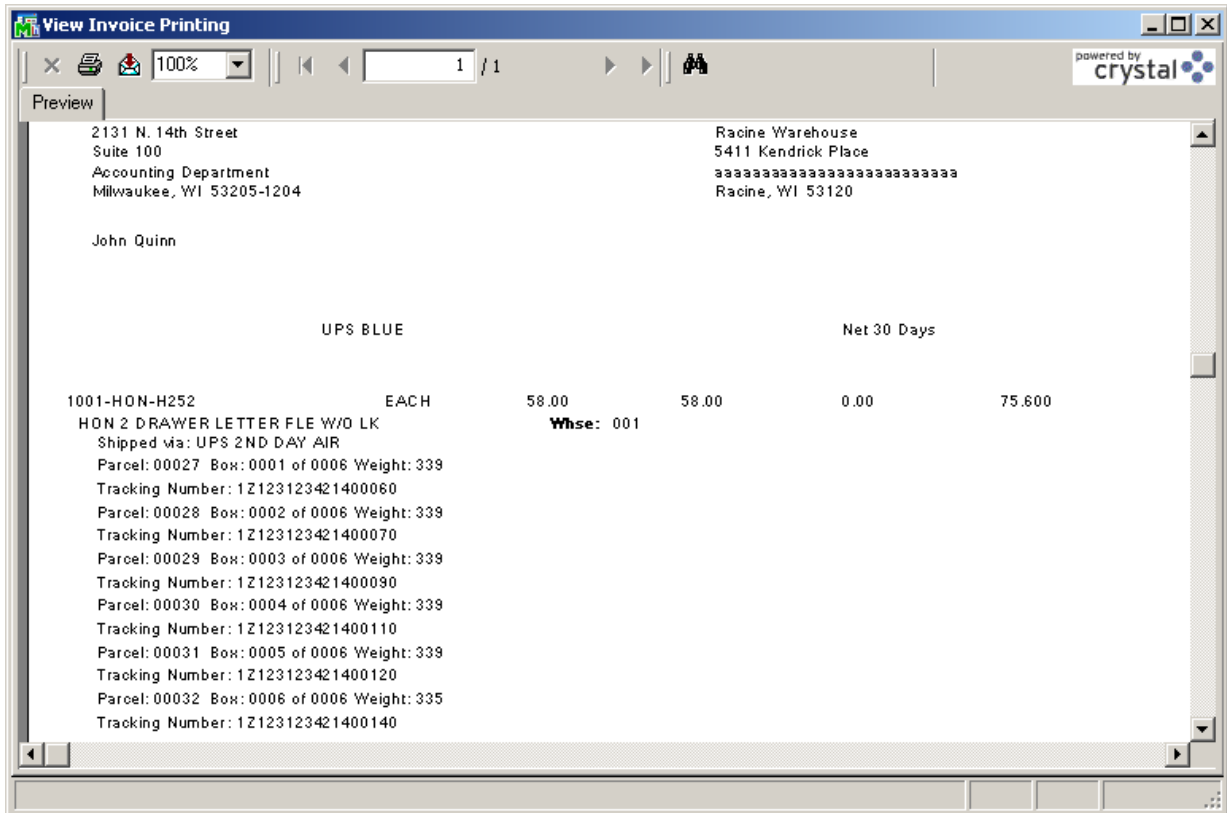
View Invoice Printing

100%

1 / 1

powered by crystal

Preview

2131 N. 14th Street
Suite 100
Accounting Department
Milwaukee, WI 53205-1204

Racine Warehouse
5411 Kendrick Place
aaaaaaaaaaaaaaaaaaaaaaaaaa
Racine, WI 53120

John Quinn

UPS BLUE

Net 30 Days

1001-HON-H252 EACH 58.00 58.00 0.00 75.600
HON 2 DRAWER LETTER FLE W/O LK **Whse:** 001
Shipped via: UPS 2ND DAY AIR
Parcel: 00027 Box: 0001 of 0006 Weight: 339
Tracking Number: 1Z123123421400060
Parcel: 00028 Box: 0002 of 0006 Weight: 339
Tracking Number: 1Z123123421400070
Parcel: 00029 Box: 0003 of 0006 Weight: 339
Tracking Number: 1Z123123421400090
Parcel: 00030 Box: 0004 of 0006 Weight: 339
Tracking Number: 1Z123123421400110
Parcel: 00031 Box: 0005 of 0006 Weight: 339
Tracking Number: 1Z123123421400120
Parcel: 00032 Box: 0006 of 0006 Weight: 335
Tracking Number: 1Z123123421400140